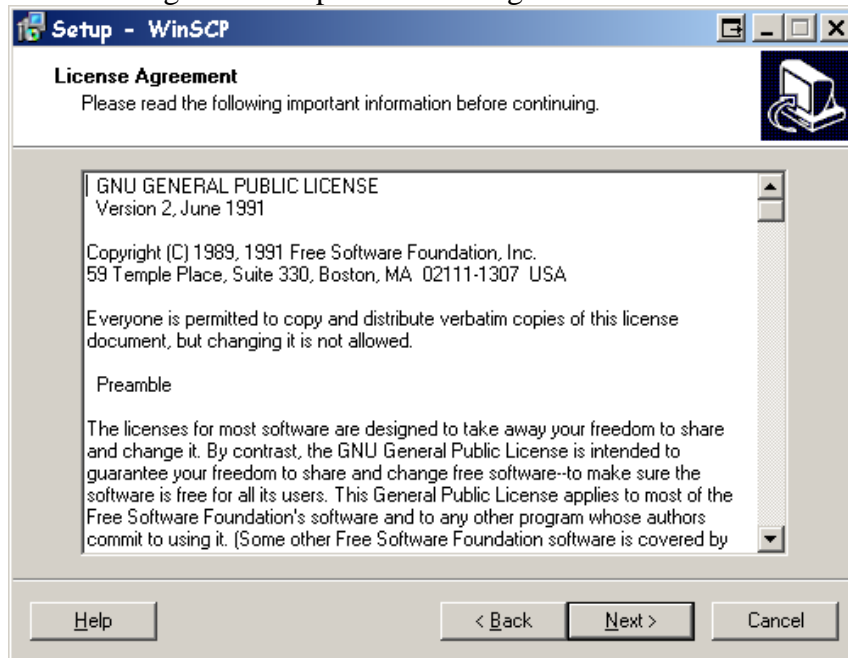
Setup - WinSCP

License Agreement
Please read the following important information before continuing.

GNU GENERAL PUBLIC LICENSE
Version 2, June 1991

Copyright (C) 1989, 1991 Free Software Foundation, Inc.
59 Temple Place, Suite 330, Boston, MA 02111-1307 USA

Everyone is permitted to copy and distribute verbatim copies of this license document, but changing it is not allowed.

Preamble

The licenses for most software are designed to take away your freedom to share and change it. By contrast, the GNU General Public License is intended to guarantee your freedom to share and change free software--to make sure the software is free for all its users. This General Public License applies to most of the Free Software Foundation's software and to any other program whose authors commit to using it. (Some other Free Software Foundation software is covered by

Help

< Back

Next >

Cancel